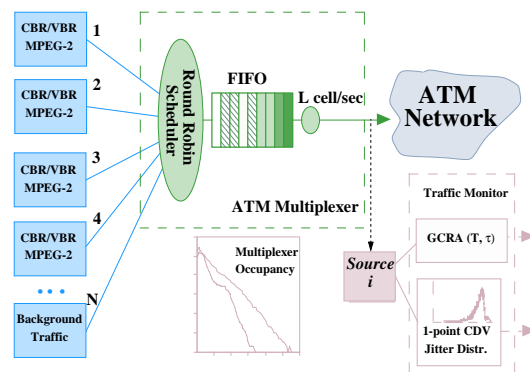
CBR/VBR MPEG-2

1

CBR/VBR MPEG-2

2

CBR/VBR MPEG-2

3

CBR/VBR MPEG-2

4

• • •

N

Background Traffic

Round Robin Scheduler

FIFO

L cell/sec

ATM Network

ATM Multiplexer

Multiplexer Occupancy

Source i

Traffic Monitor

GCRA (T, τ)

1-point CDV Jitter Distr.